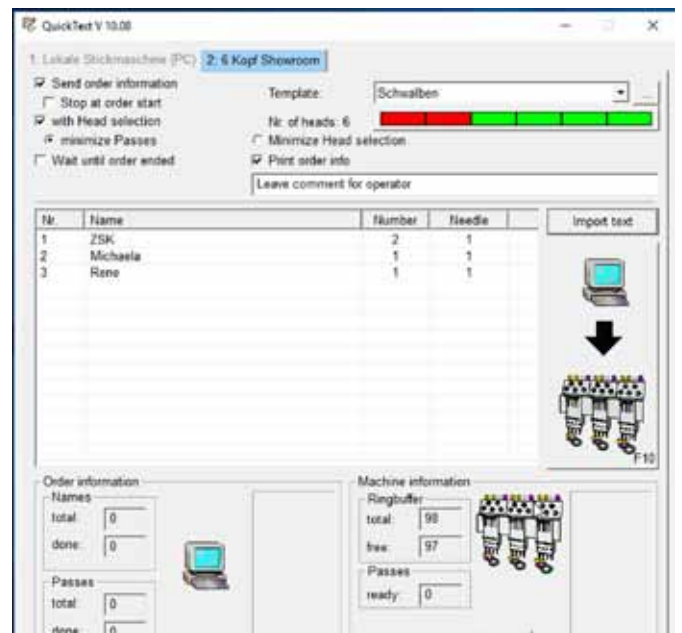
QuickText V 10.08

1. Lokale Stickmaschine (PC) | 2: 6 Kopf Showroom

Send order information
Stop at order start
with Head selection
minimize Passes
Wait until order ended

Template: Schwalben
Nr. of heads: 6
Minimize Head selection
Print order info
Leave comment for operator

| Nr. | Name | Number | Needle |
|---|---|---|---|
| 1 | ZSK | 2 | 1 |
| 2 | Michaela | 1 | 1 |
| 3 | Rene | 1 | 1 |

Import text

F10

Order information
Names
total: 0
done: 0
Passes
total: 0
done: 0

Machine information
Ringbuffer
total: 98
free: 97
Passes
ready: 0